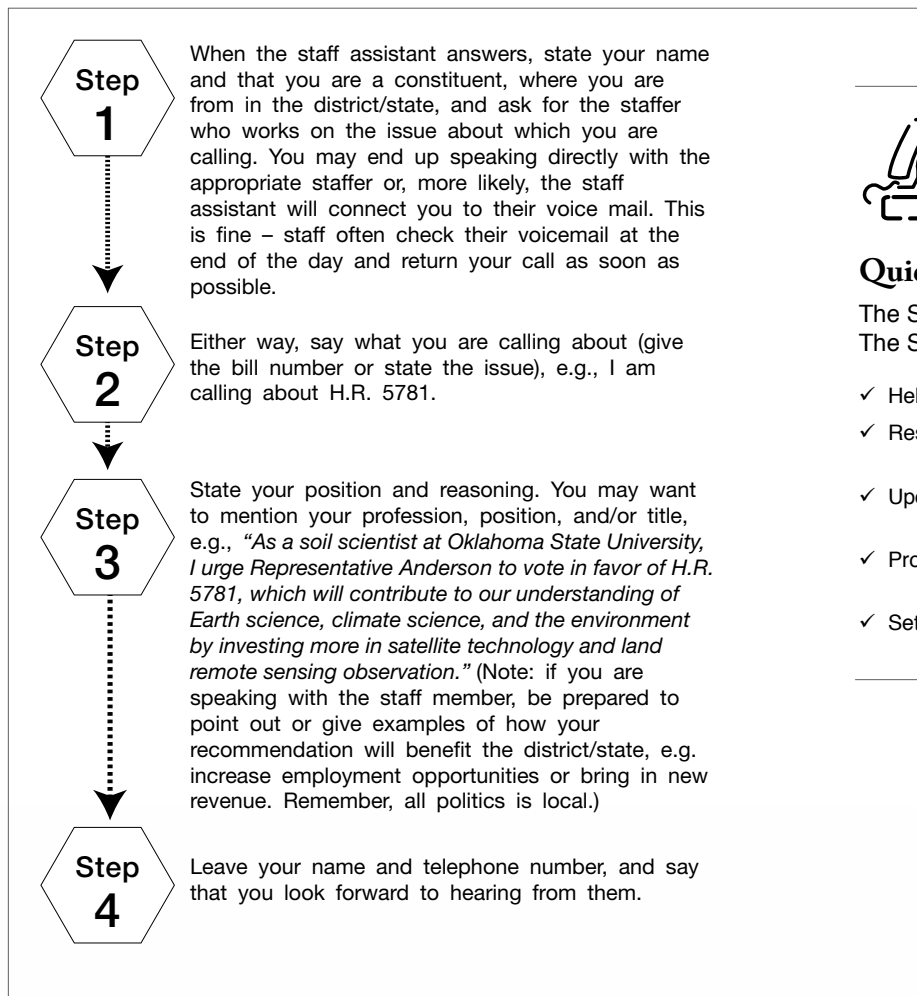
Step 1

When the staff assistant answers, state your name and that you are a constituent, where you are from in the district/state, and ask for the staffer who works on the issue about which you are calling. You may end up speaking directly with the appropriate staffer or, more likely, the staff assistant will connect you to their voice mail. This is fine – staff often check their voicemail at the end of the day and return your call as soon as possible.

Step 2

Either way, say what you are calling about (give the bill number or state the issue), e.g., I am calling about H.R. 5781.

Step 3

State your position and reasoning. You may want to mention your profession, position, and/or title, e.g., *"As a soil scientist at Oklahoma State University, I urge Representative Anderson to vote in favor of H.R. 5781, which will contribute to our understanding of Earth science, climate science, and the environment by investing more in satellite technology and land remote sensing observation."* (Note: if you are speaking with the staff member, be prepared to point out or give examples of how your recommendation will benefit the district/state, e.g. increase employment opportunities or bring in new revenue. Remember, all politics is local.)

Step 4

Leave your name and telephone number, and say that you look forward to hearing from them.

Qui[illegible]

The S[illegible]
The S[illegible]

✓ Hel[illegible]
✓ Res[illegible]
✓ Upd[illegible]
✓ Pro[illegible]
✓ Set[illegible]